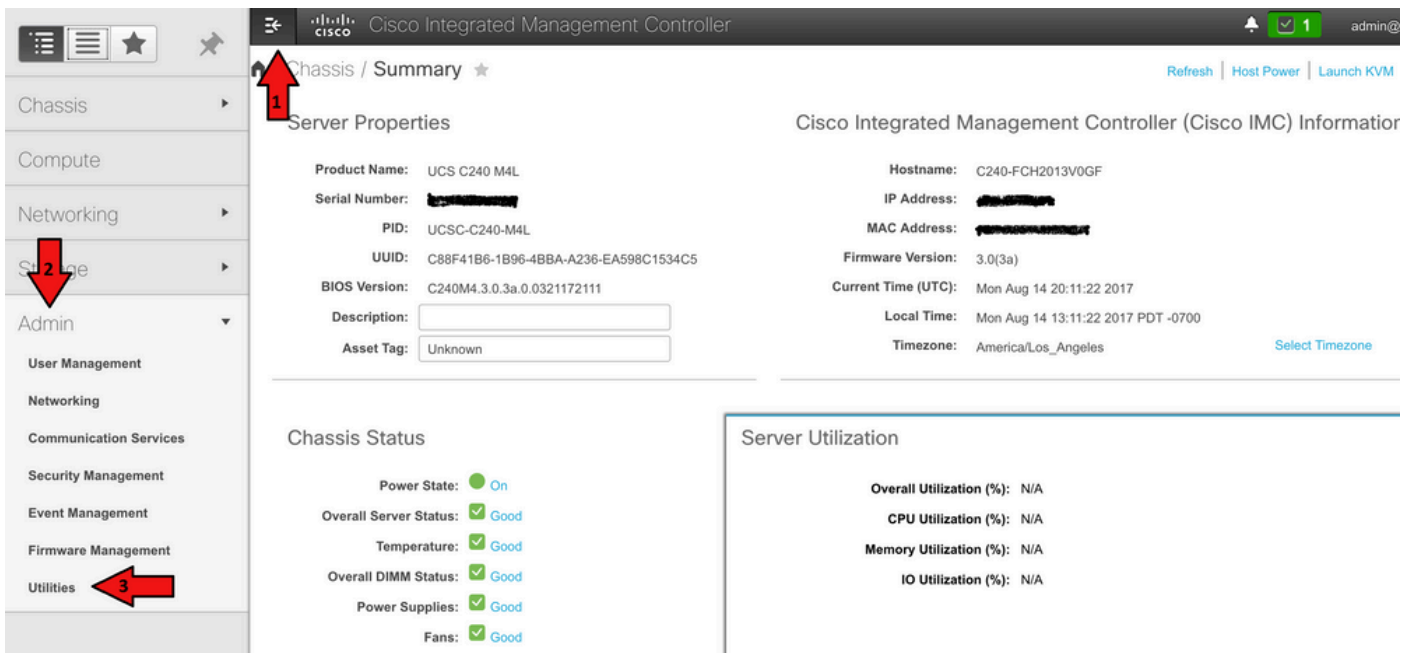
cisco Cisco Integrated Management Controller

1 admin@

Chassis

Compute

Networking

St 2 ge

Admin

User Management

Networking

Communication Services

Security Management

Event Management

Firmware Management

Utilities 3

Chassis / Summary

1

Refresh | Host Power | Launch KVM

Server Properties

Product Name: UCS C240 M4L

Serial Number: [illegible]

PID: UCSC-C240-M4L

UUID: C88F41B6-1B96-4BBA-A236-EA598C1534C5

BIOS Version: C240M4.3.0.3a.0.0321172111

Description:

Asset Tag: Unknown

Cisco Integrated Management Controller (Cisco IMC) Informatio

Hostname: C240-FCH2013V0GF

IP Address: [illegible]

MAC Address: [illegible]

Firmware Version: 3.0(3a)

Current Time (UTC): Mon Aug 14 20:11:22 2017

Local Time: Mon Aug 14 13:11:22 2017 PDT -0700

Timezone: America/Los_Angeles

Select Timezone

Chassis Status

Power State: On

Overall Server Status: Good

Temperature: Good

Overall DIMM Status: Good

Power Supplies: Good

Fans: Good

Server Utilization

Overall Utilization (%): N/A

CPU Utilization (%): N/A

Memory Utilization (%): N/A

IO Utilization (%): N/A